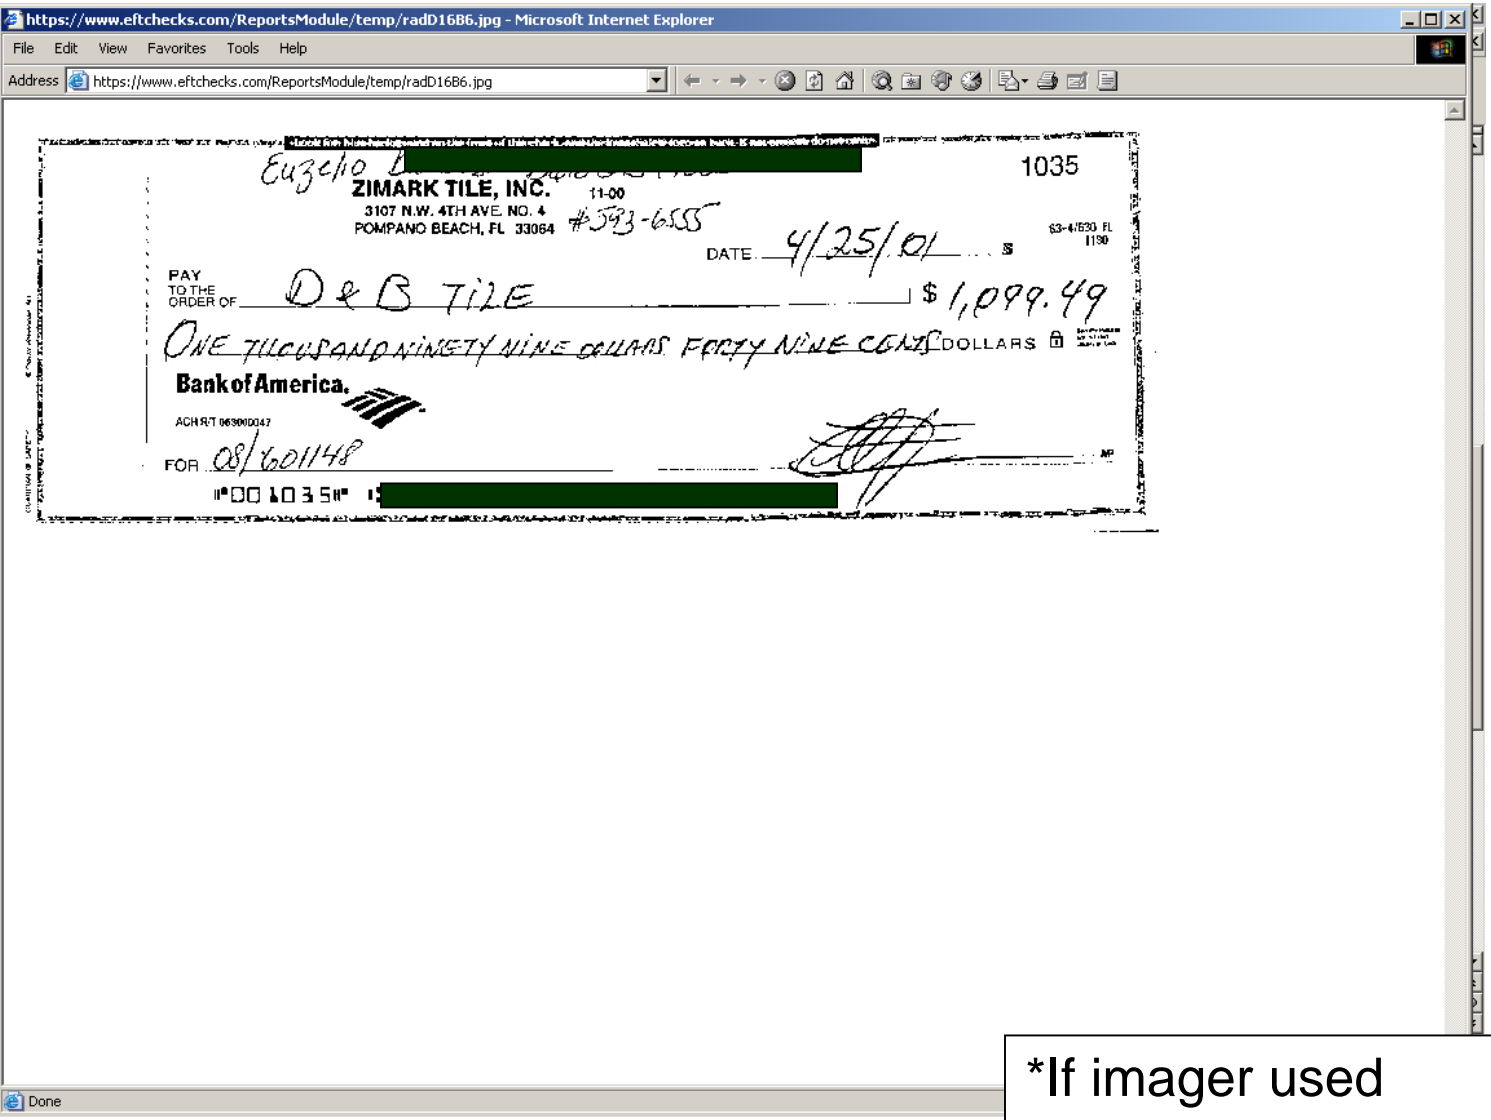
https://www.eftchecks.com/ReportsModule/temp/radD16B6.jpg - Microsoft Internet Explorer

File Edit View Favorites Tools Help

Address https://www.eftchecks.com/ReportsModule/temp/radD16B6.jpg

Euzelio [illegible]

ZIMARK TILE, INC.
11-00
3107 N.W. 4TH AVE. NO. 4
POMPANO BEACH, FL 33064
#593-6555

1035

63-4/630 FL
1130

DATE 4/25/01

PAY TO THE ORDER OF D & B TILE $ 1,099.49

ONE THOUSAND NINETY NINE DOLLARS FORTY NINE CENTS DOLLARS

Bank of America.

ACH R/T 063000047

FOR 08/601148

⑈001035⑈

Done

*If imager used